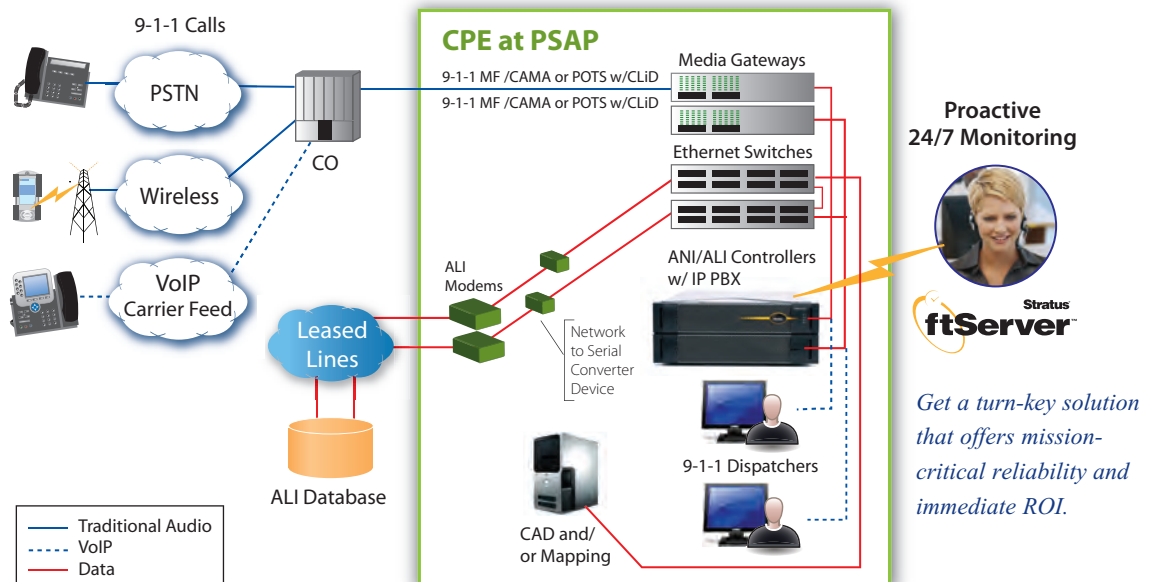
9-1-1 Calls

PSTN

Wireless

VoIP Carrier Feed

CO

Leased Lines

ALI Database

Traditional Audio
VoIP
Data

CPE at PSAP

9-1-1 MF /CAMA or POTS w/CLiD
9-1-1 MF /CAMA or POTS w/CLiD

Media Gateways

Ethernet Switches

ALI Modems

Network to Serial Converter Device

ANI/ALI Controllers w/ IP PBX

9-1-1 Dispatchers

CAD and/ or Mapping

Proactive 24/7 Monitoring

Stratus ftServer

Get a turn-key solution that offers mission-critical reliability and immediate ROI.